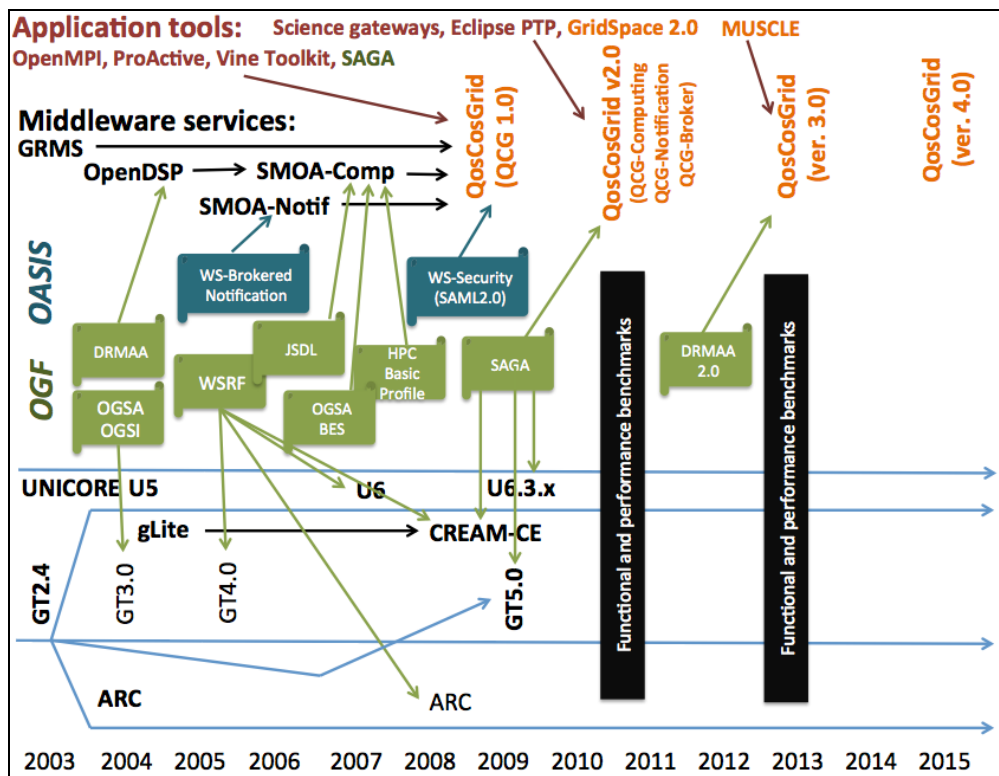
Application tools: Science gateways, Eclipse PTP, GridSpace 2.0 MUSCLE
OpenMPI, ProActive, Vine Toolkit, SAGA

Middleware services:
GRMS
OpenDSP SMOA-Comp
SMOA-Notif

QosCosGrid (QCG 1.0)
QosCosGrid v2.0 (QCG-Computing QCG-Notification QCG-Broker)
QosCosGrid (ver. 3.0)
QosCosGrid (ver. 4.0)

OASIS
WS-Brokered Notification
WS-Security (SAML2.0)

OGF
DRMAA
OGSA OGSI
WSRF
JSDL
OGSA BES
HPC Basic Profile
SAGA
DRMAA 2.0

Functional and performance benchmarks
Functional and performance benchmarks

UNICORE U5
U6
U6.3.x
gLite
CREAM-CE
GT2.4
GT3.0
GT4.0
GT5.0
ARC
ARC

2003 2004 2005 2006 2007 2008 2009 2010 2011 2012 2013 2014 2015